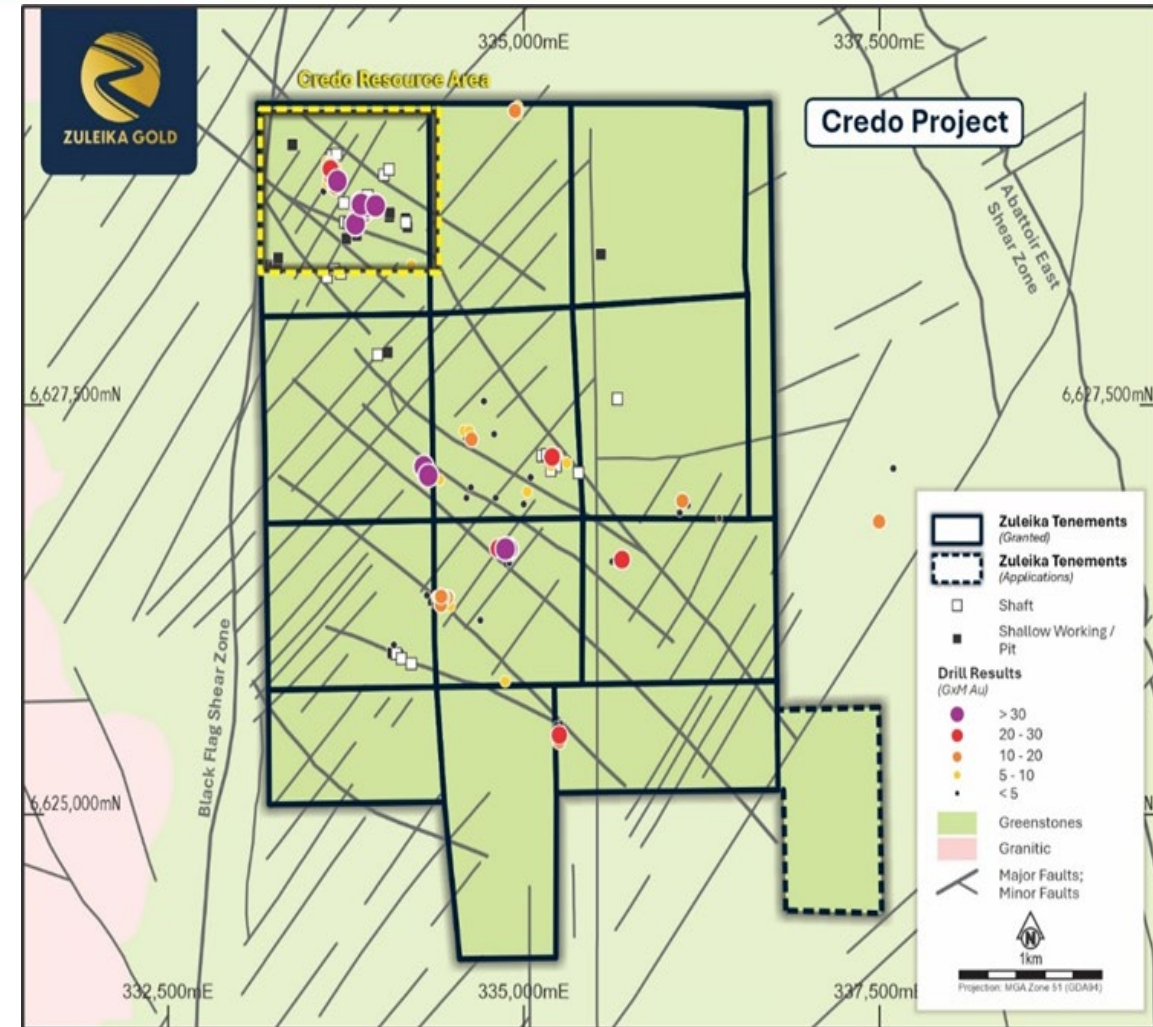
ZULEIKA GOLD

335,000mE

337,500mE

Credo Resource Area

Credo Project

Abattoir East Shear Zone

6,627,500mN

6,627,500mN

Black Flag Shear Zone

6,625,000mN

Zuleika Tenements (Granted)

Zuleika Tenements (Applications)

Shaft

Shallow Working / Pit

Drill Results (GxM Au)

> 30

20 - 30

10 - 20

5 - 10

< 5

Greenstones

Granitic

Major Faults; Minor Faults

N

1km

Projection: MGA Zone 51 (GDA94)

332,500mE

335,000mE

337,500mE